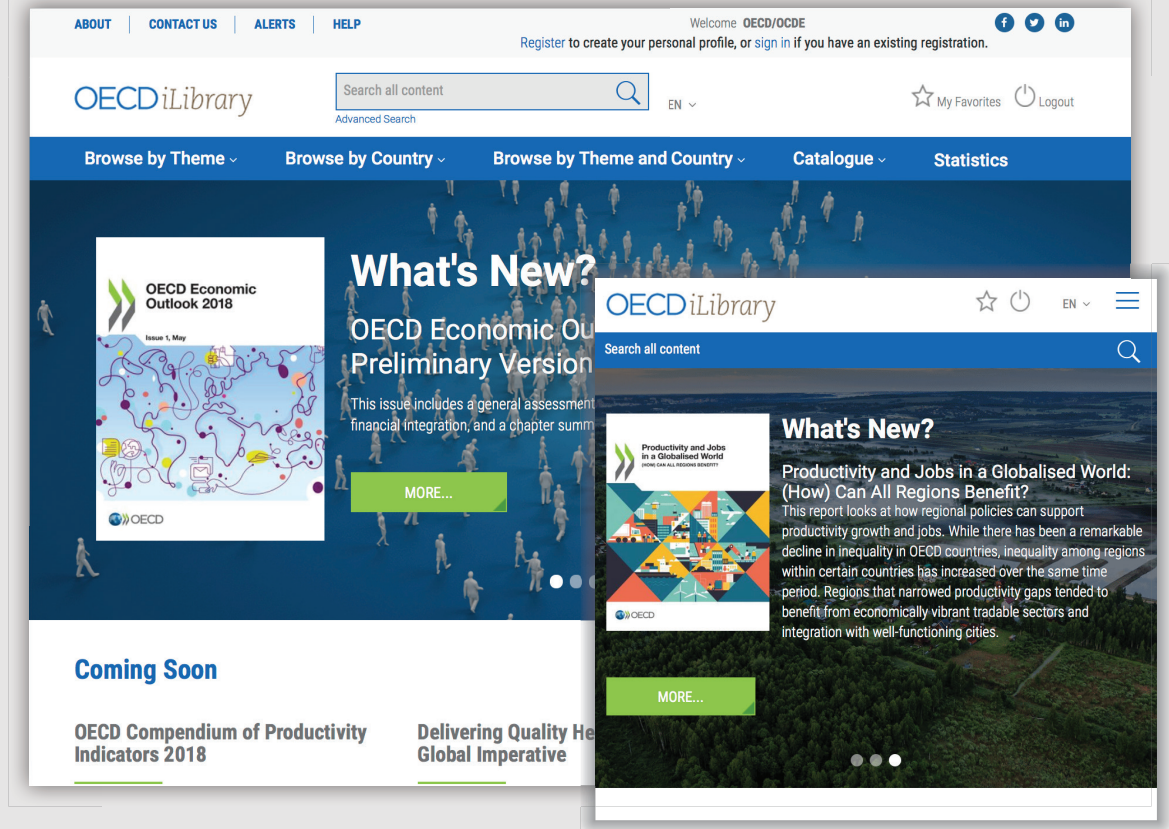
ABOUT | CONTACT US | ALERTS | HELP

Welcome OECD/OCDE
Register to create your personal profile, or sign in if you have an existing registration.

OECD iLibrary

Search all content
Advanced Search

EN

My Favorites Logout

Browse by Theme Browse by Country Browse by Theme and Country Catalogue Statistics

OECD Economic Outlook 2018
Issue 1, May
OECD

What's New?

OECD Economic Ou
Preliminary Version

This issue includes a general assessment
financial integration, and a chapter summ

MORE...

Coming Soon

OECD Compendium of Productivity Indicators 2018

Delivering Quality He
Global Imperative

OECD iLibrary

EN

Search all content

Productivity and Jobs in a Globalised World
(HOW) CAN ALL REGIONS BENEFIT?
OECD

What's New?

Productivity and Jobs in a Globalised World: (How) Can All Regions Benefit?
This report looks at how regional policies can support productivity growth and jobs. While there has been a remarkable decline in inequality in OECD countries, inequality among regions within certain countries has increased over the same time period. Regions that narrowed productivity gaps tended to benefit from economically vibrant tradable sectors and integration with well-functioning cities.

MORE...